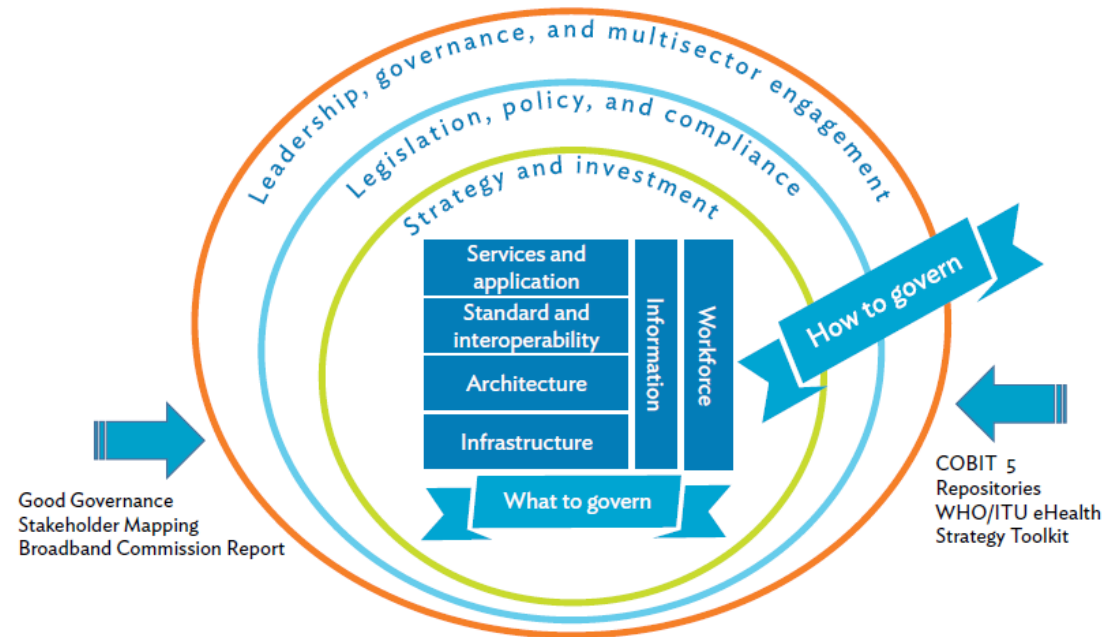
Leadership, governance, and multisector engagement

Legislation, policy, and compliance

Strategy and investment

Services and application

Standard and interoperability

Architecture

Infrastructure

Information

Workforce

How to govern

What to govern

Good Governance
Stakeholder Mapping
Broadband Commission Report

COBIT 5
Repositories
WHO/ITU eHealth
Strategy Toolkit